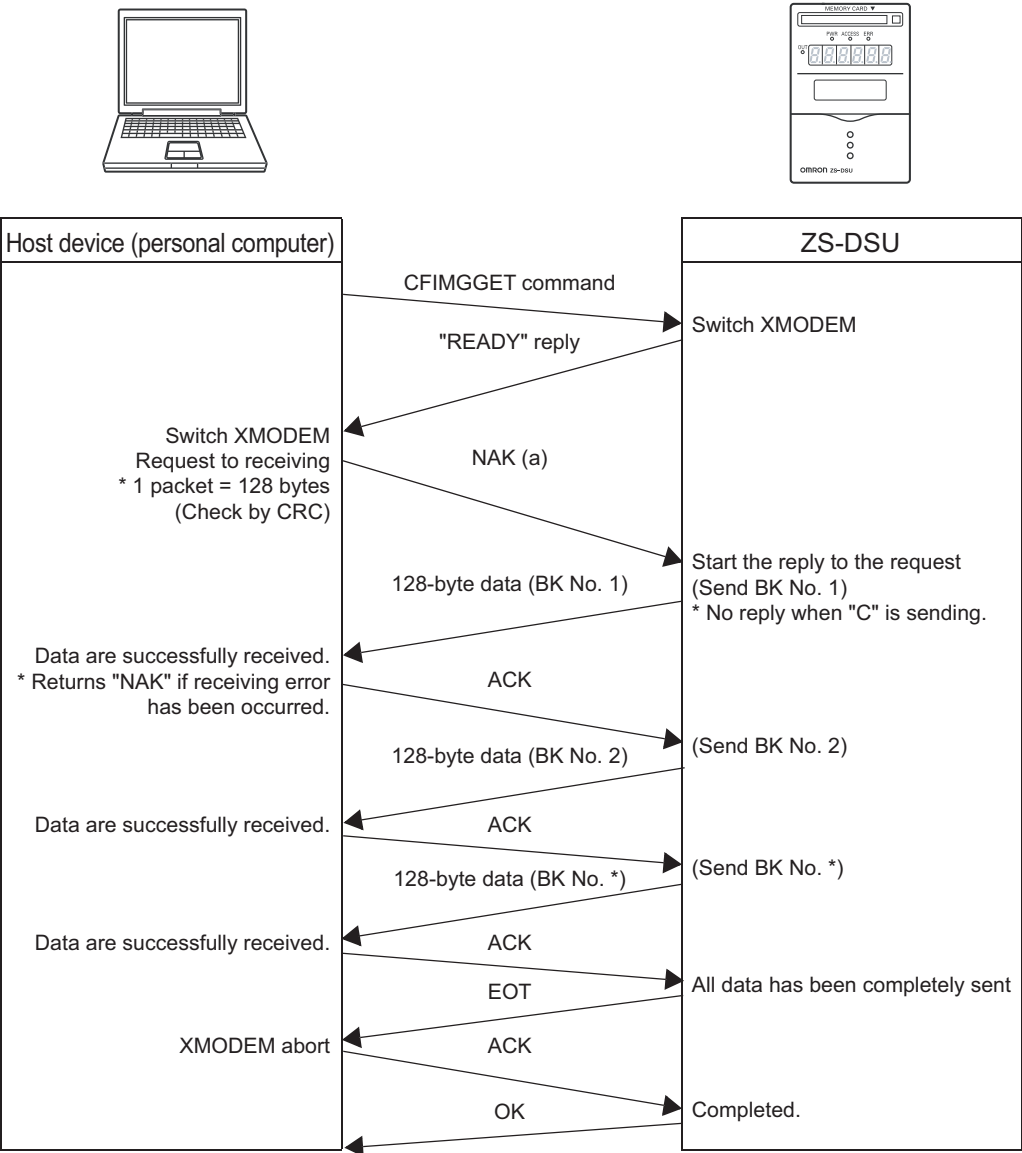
MEMORY CARD ▼
PWR ACCESS ERR
OUT
8.8.8.8.8.8
omron ZS-DSU

Host device (personal computer)

ZS-DSU

CFIMGGET command

Switch XMODEM

"READY" reply

Switch XMODEM
Request to receiving
* 1 packet = 128 bytes
(Check by CRC)

NAK (a)

Start the reply to the request
(Send BK No. 1)
* No reply when "C" is sending.

128-byte data (BK No. 1)

Data are successfully received.
* Returns "NAK" if receiving error has been occurred.

ACK

(Send BK No. 2)

128-byte data (BK No. 2)

Data are successfully received.

ACK

(Send BK No. *)

128-byte data (BK No. *)

Data are successfully received.

ACK

All data has been completely sent

EOT

XMODEM abort

ACK

Completed.

OK